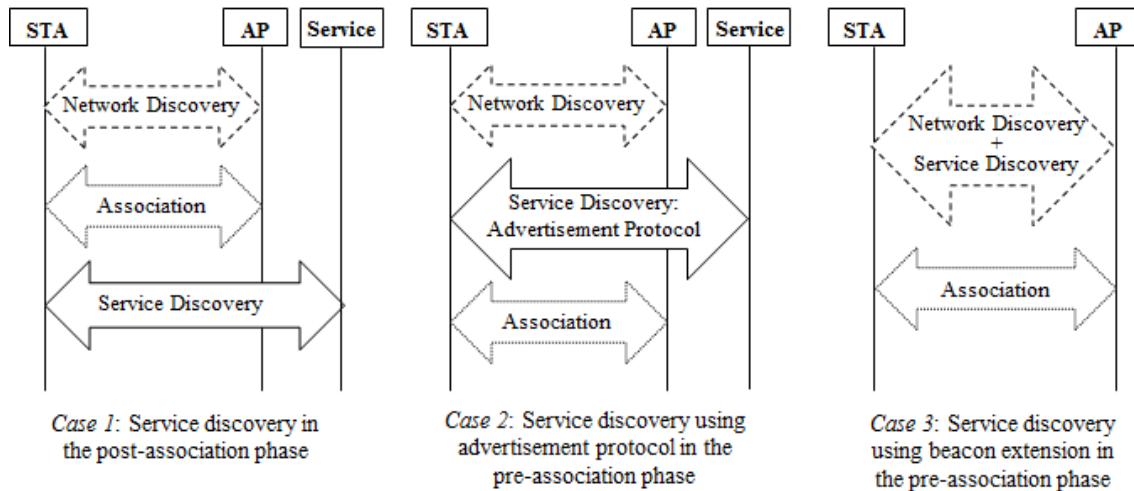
STA AP Service

Network Discovery

Association

Service Discovery

Case 1: Service discovery in the post-association phase

STA AP Service

Network Discovery

Service Discovery: Advertisement Protocol

Association

Case 2: Service discovery using advertisement protocol in the pre-association phase

STA AP

Network Discovery + Service Discovery

Association

Case 3: Service discovery using beacon extension in the pre-association phase